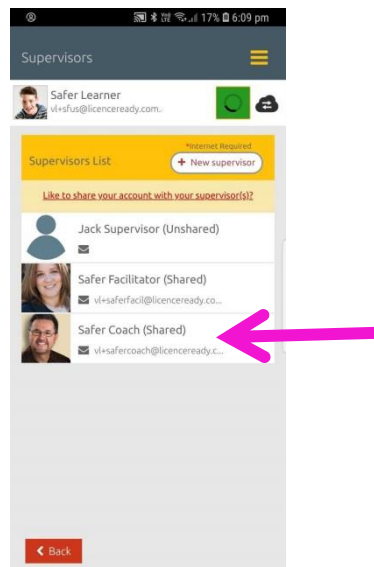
17% 6:09 pm

Supervisors

Safer Learner
vl+sfus@licenceready.com..

Supervisors List

*Internet Required

+ New supervisor

Like to share your account with your supervisor(s)?

Jack Supervisor (Unshared)

Safer Facilitator (Shared)
vl+saferfacil@licenceready.co...

Safer Coach (Shared)
vl+safercoach@licenceready.c...

Back